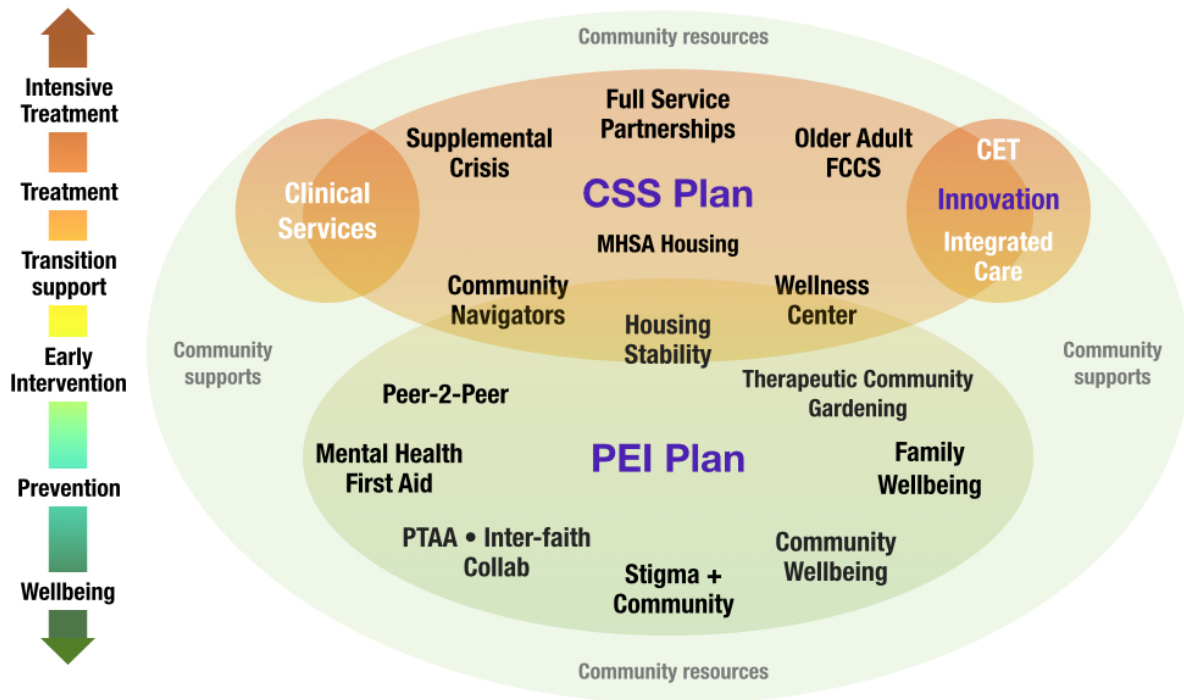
Intensive Treatment

Treatment

Transition support

Early Intervention

Prevention

Wellbeing

Community resources

Full Service Partnerships

Supplemental Crisis

Older Adult FCCS

CET

Clinical Services

CSS Plan

Innovation

MHSA Housing

Integrated Care

Community Navigators

Wellness Center

Housing Stability

Community supports

Community supports

Peer-2-Peer

Therapeutic Community Gardening

Mental Health First Aid

PEI Plan

Family Wellbeing

PTAA • Inter-faith Collab

Community Wellbeing

Stigma + Community

Community resources